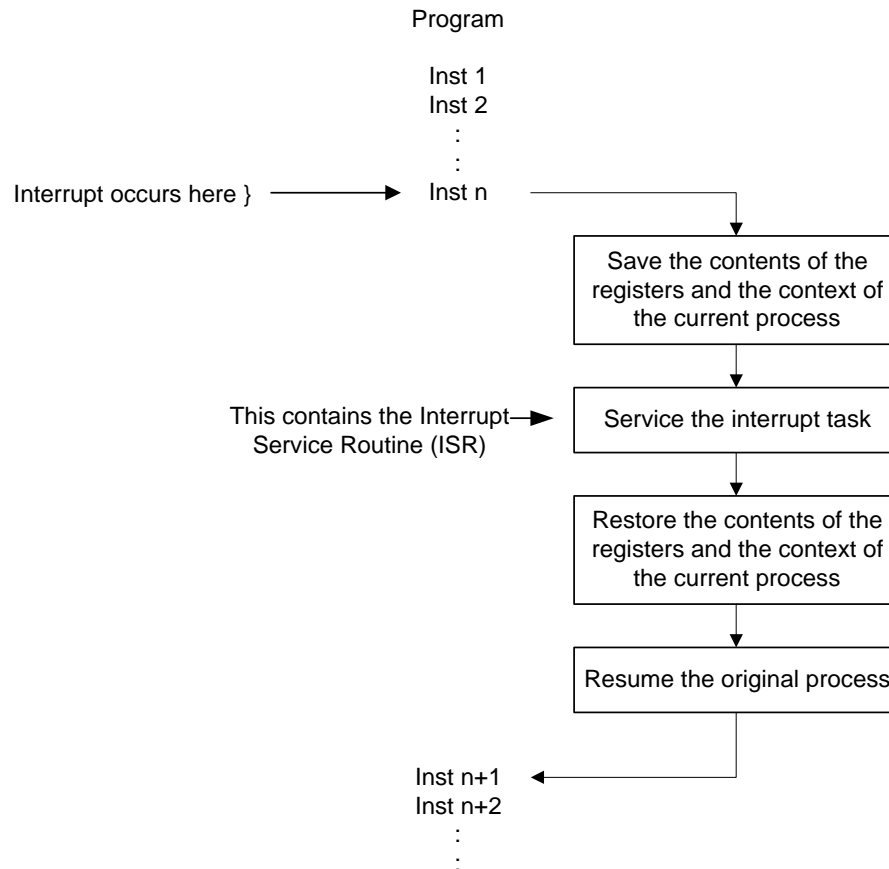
Program

Inst 1
Inst 2
:
:
Inst n

Interrupt occurs here }

Save the contents of the registers and the context of the current process

This contains the Interrupt Service Routine (ISR)

Service the interrupt task

Restore the contents of the registers and the context of the current process

Resume the original process

Inst n+1
Inst n+2
:
: